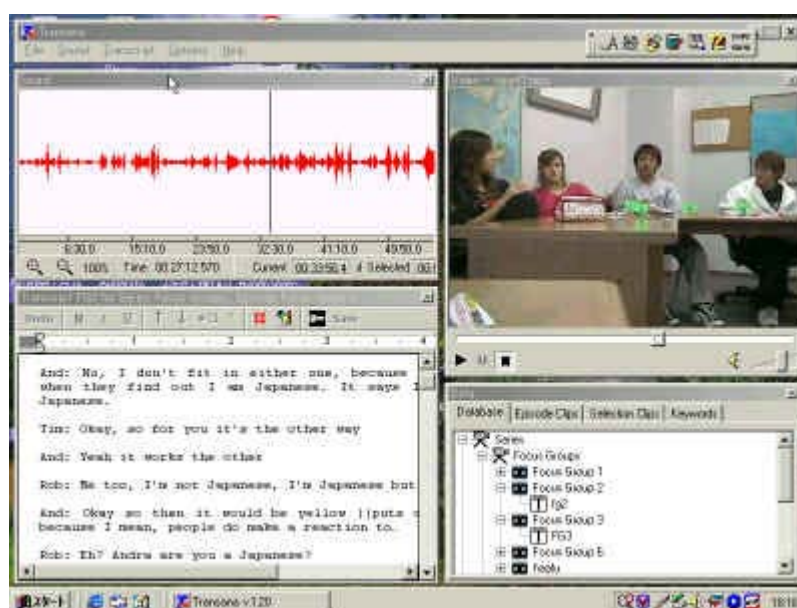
Transana
File Search Transcript Options Help

6:30.0 15:10.0 23:50.0 32:30.0 41:10.0 49:50.0
100% Time: 00:27:12.570 Current: 00:33:56.4 Selected: 00:

Style Save

And: No, I don't fit in either one, because when they find out I am Japanese. It says I Japanese.

Tim: Okay, so for you it's the other way

And: Yeah it works the other

Rob: Me too, I'm not Japanese, I'm Japanese but

And: Okay so then it would be yellow ((puts because I mean, people do make a reaction to.

Rob: Eh? Andre are you a Japanese?

Database Episode Clips Selection Clips Keywords
Series
Focus Groups
Focus Group 1
Focus Group 2
fg2
Focus Group 3
FG3
Focus Group 5
Andy

スタート Transana v1.20